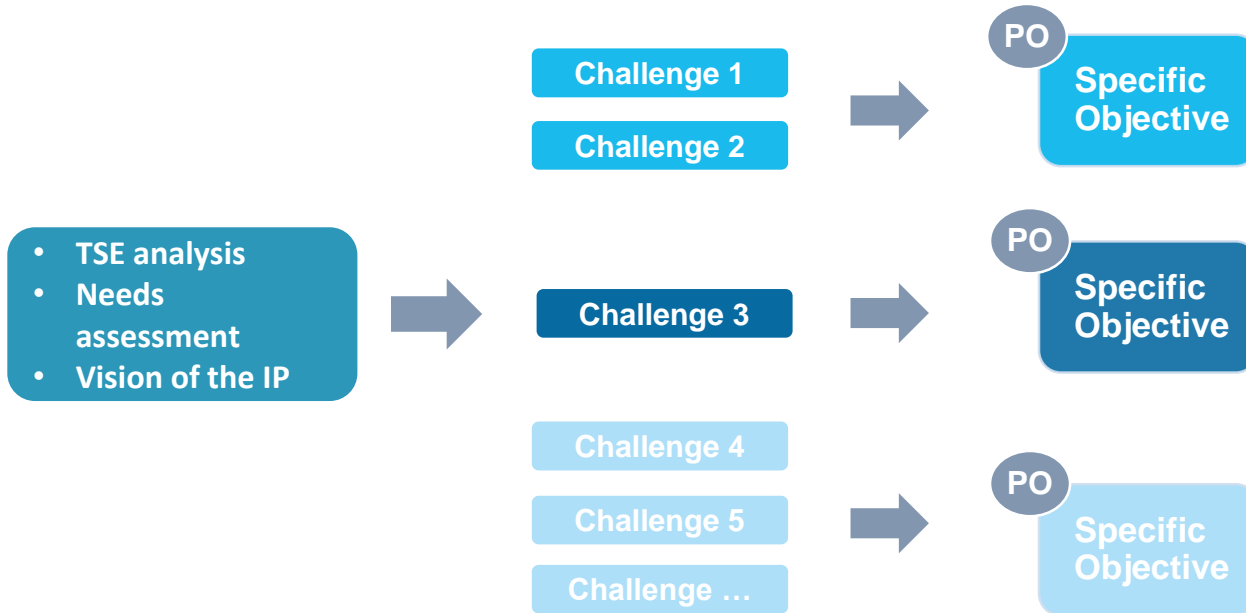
- TSE analysis
- Needs assessment
- Vision of the IP

Challenge 1

Challenge 2

PO

Specific Objective

Challenge 3

PO

Specific Objective

Challenge 4

Challenge 5

Challenge …

PO

Specific Objective